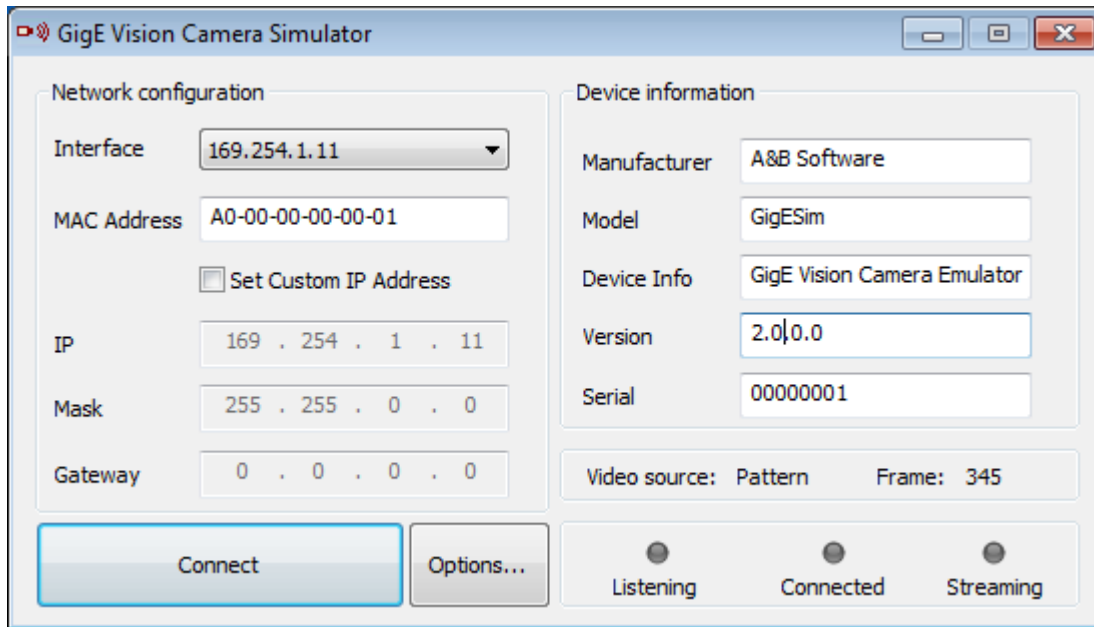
GigE Vision Camera Simulator

Network configuration

Interface 169.254.1.11

MAC Address A0-00-00-00-00-01

Set Custom IP Address

IP 169 . 254 . 1 . 11

Mask 255 . 255 . 0 . 0

Gateway 0 . 0 . 0 . 0

Device information

Manufacturer A&B Software

Model GigESim

Device Info GigE Vision Camera Emulator

Version 2.0.0.0

Serial 00000001

Video source: Pattern Frame: 345

Connect

Options...

Listening Connected Streaming